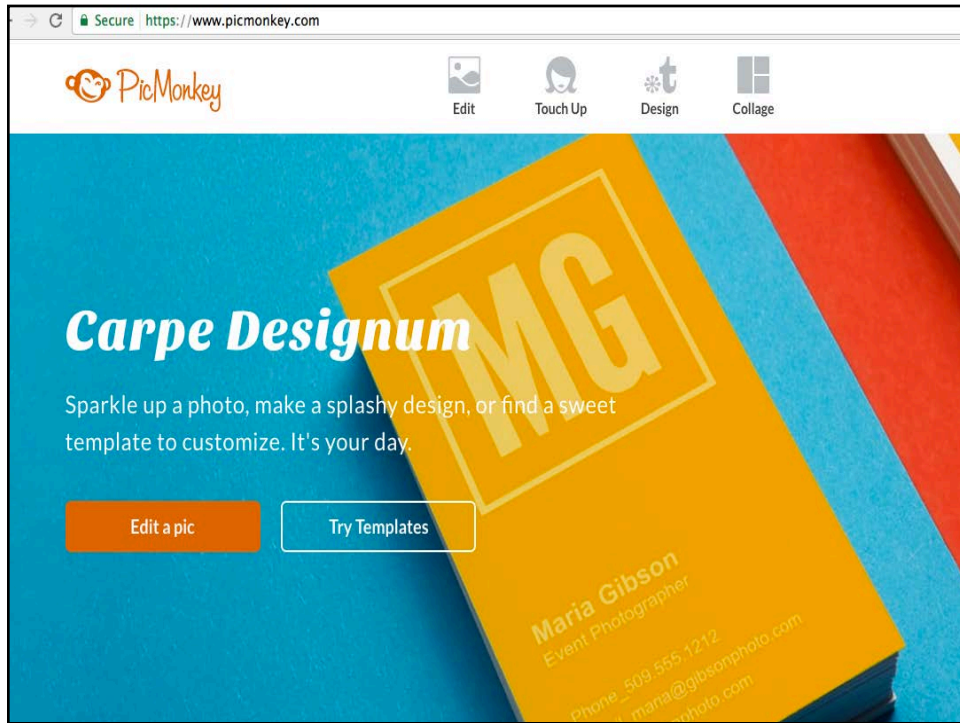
Secure https://www.picmonkey.com

PicMonkey

Edit Touch Up Design Collage

MG

Carpe Designum

Sparkle up a photo, make a splashy design, or find a sweet template to customize. It's your day.

Edit a pic

Try Templates

Maria Gibson
Event Photographer

Phone 509.555.1212
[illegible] maria@gibsonphoto.com
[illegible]nphoto.com